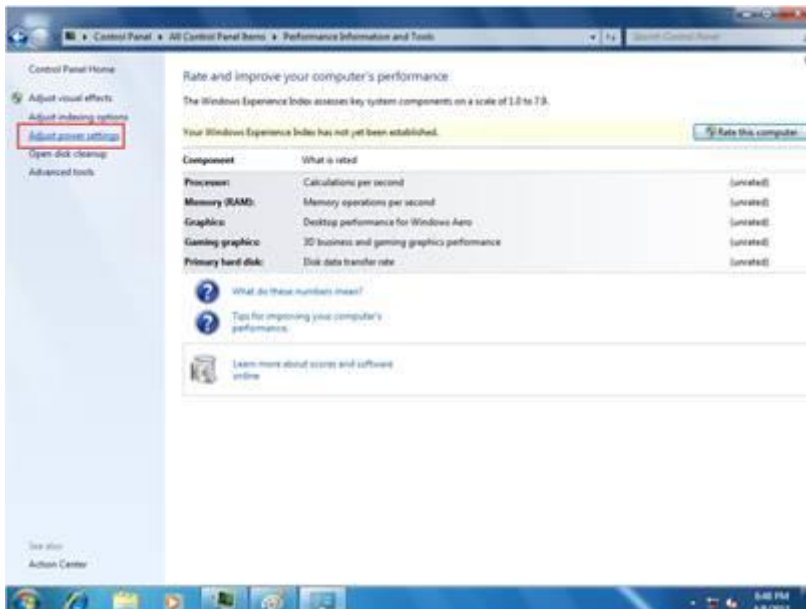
Control Panel ▸ All Control Panel Items ▸ Performance Information and Tools

Search Control Panel

Control Panel Home

Adjust visual effects

Adjust indexing options

Adjust power settings

Open disk cleanup

Advanced tools

Rate and improve your computer's performance

The Windows Experience Index assesses key system components on a scale of 1.0 to 7.9.

Your Windows Experience Index has not yet been established.

Rate this computer

| Component | What is rated | |
|---|---|---|
| Processor: | Calculations per second | (unrated) |
| Memory (RAM): | Memory operations per second | (unrated) |
| Graphics: | Desktop performance for Windows Aero | (unrated) |
| Gaming graphics: | 3D business and gaming graphics performance | (unrated) |
| Primary hard disk: | Disk data transfer rate | (unrated) |

What do these numbers mean?

Tips for improving your computer's performance.

Learn more about scores and software online

See also

Action Center

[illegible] PM